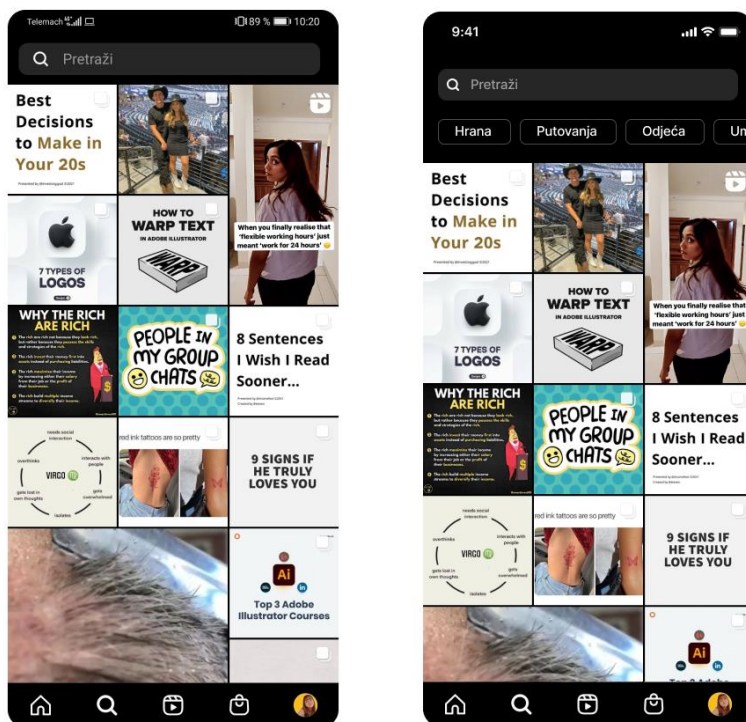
Telemach 89 % 10:20

Pretraži

Best Decisions to Make in Your 20s

7 TYPES OF LOGOS

HOW TO WARP TEXT IN ADOBE ILLUSTRATOR

WARP

When you finally realise that 'flexible working hours' just meant 'work for 24 hours'

WHY THE RICH ARE RICH

PEOPLE IN MY GROUP CHATS

8 Sentences I Wish I Read Sooner...

needs social interaction
interacts with people
overthinks
VIRGO
gets lost in own thoughts
gets overwhelmed
isolates

red ink tattoos are so pretty

9 SIGNS IF HE TRULY LOVES YOU

Ai

Top 3 Adobe Illustrator Courses

9:41

Pretraži

Hrana
Putovanja
Odjeća
Um

Best Decisions to Make in Your 20s

HOW TO WARP TEXT IN ADOBE ILLUSTRATOR

WARP

When you finally realise that 'flexible working hours' just meant 'work for 24 hours'

7 TYPES OF LOGOS

WHY THE RICH ARE RICH

PEOPLE IN MY GROUP CHATS

8 Sentences I Wish I Read Sooner...

needs social interaction
interacts with people
overthinks
VIRGO
gets lost in own thoughts
gets overwhelmed
isolates

red ink tattoos are so pretty

9 SIGNS IF HE TRULY LOVES YOU

Ai